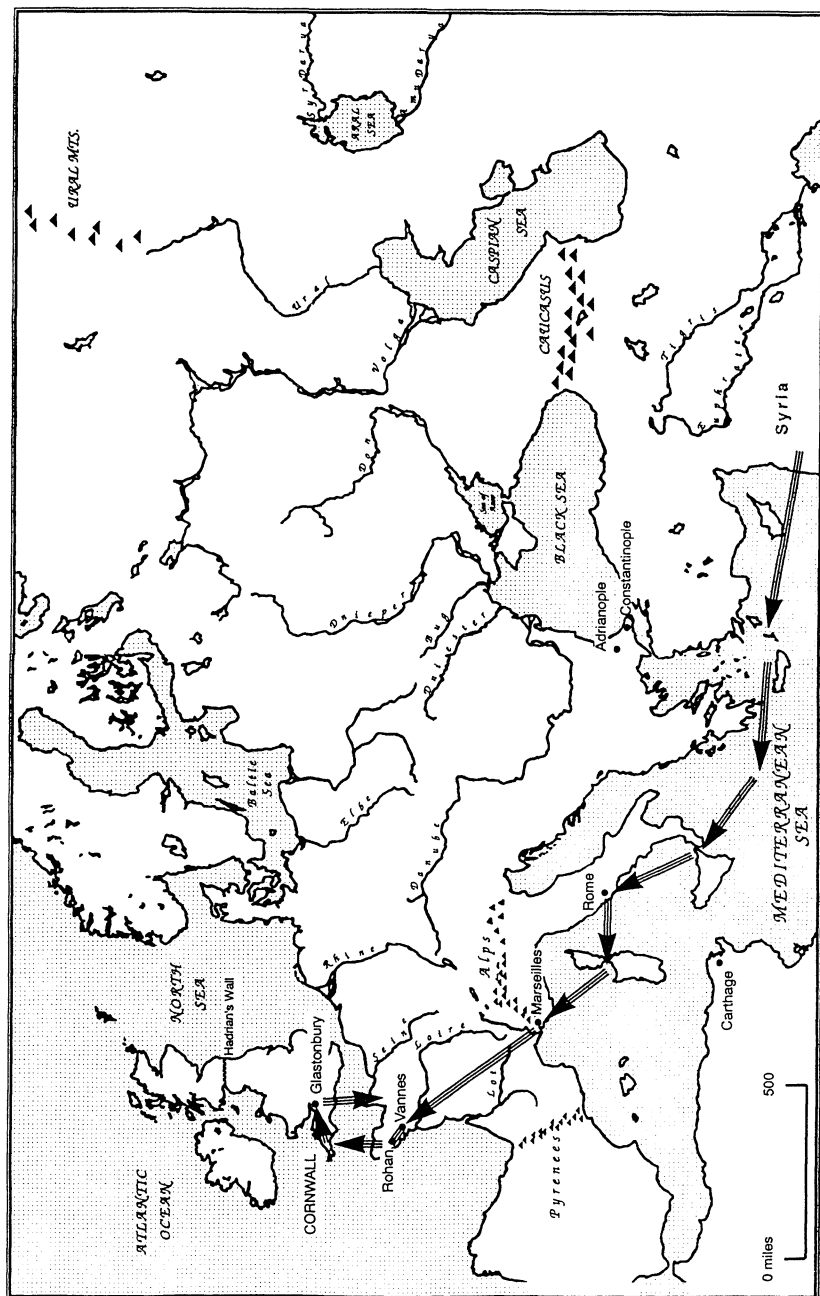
URAL MTS.
ARAL SEA
Syr Darya
Amu Darya
CASPIAN SEA
CAUCASUS
Ural
Volga
Don
Sea of Azov
BLACK SEA
Constantinople
Adrianople
Syria
Tigris
Euphrates
Dnieper
Bug
Dniester
Baltic Sea
Elbe
Danube
Rhine
Alps
MEDITERRANEAN SEA
Rome
Carthage
Marseilles
NORTH SEA
Hadrian's Wall
Glastonbury
Seine
Loire
Lot
Vannes
Rohan
CORNWALL
ATLANTIC OCEAN
Pyrenees
500
0 miles